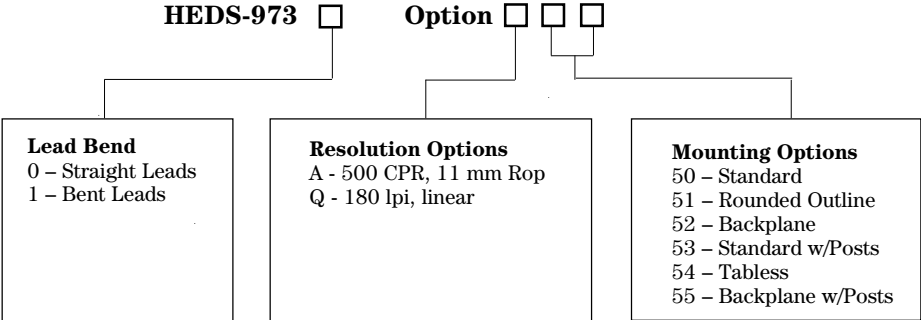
HEDS-973 □ Option □ □ □

Lead Bend
0 – Straight Leads
1 – Bent Leads

Resolution Options
A - 500 CPR, 11 mm Rop
Q - 180 lpi, linear

Mounting Options
50 – Standard
51 – Rounded Outline
52 – Backplane
53 – Standard w/Posts
54 – Tabless
55 – Backplane w/Posts